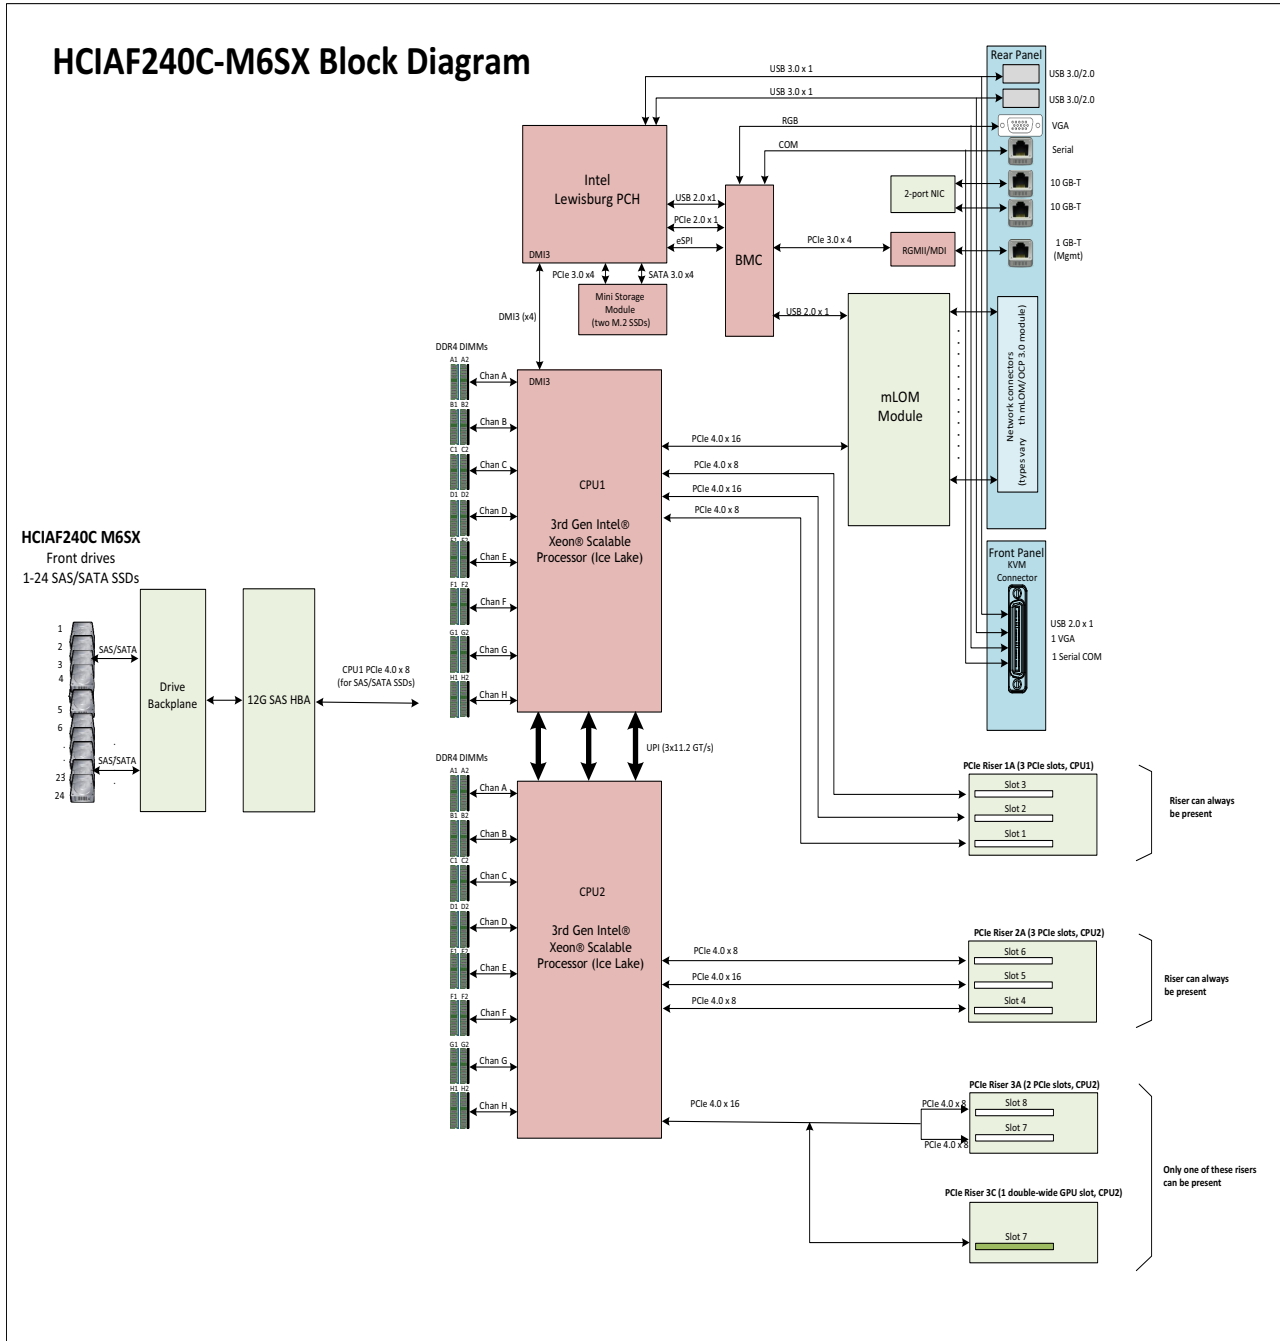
HCIAF240C-M6SX Block Diagram

USB 3.0 x 1
USB 3.0 x 1
RGB
COM

Rear Panel
USB 3.0/2.0
USB 3.0/2.0
VGA
Serial
10 GB-T
10 GB-T
1 GB-T (Mgmt)

2-port NIC
RGMII/MDI

Intel Lewisburg PCH
DMI3
USB 2.0 x1
PCIe 2.0 x 1
eSPI
BMC
PCIe 3.0 x 4
PCIe 3.0 x4
SATA 3.0 x4
Mini Storage Module (two M.2 SSDs)
USB 2.0 x 1
DMI3 (x4)

mLOM Module
Network connectors (types vary with mLOM/OCP 3.0 module)

DDR4 DIMMs
A1 A2
Chan A
DMI3
B1 B2
Chan B
C1 C2
Chan C
D1 D2
Chan D
E1 E2
Chan E
F1 F2
Chan F
G1 G2
Chan G
H1 H2
Chan H

CPU1
3rd Gen Intel® Xeon® Scalable Processor (Ice Lake)
PCIe 4.0 x 16
PCIe 4.0 x 8
PCIe 4.0 x 16
PCIe 4.0 x 8

Front Panel
KVM Connector
USB 2.0 x 1
1 VGA
1 Serial COM

HCIAF240C M6SX
Front drives
1-24 SAS/SATA SSDs
1
2
3
4
5
6
23
24
SAS/SATA
SAS/SATA
Drive Backplane
12G SAS HBA
CPU1 PCIe 4.0 x 8 (for SAS/SATA SSDs)

UPI (3x11.2 GT/s)

PCIe Riser 1A (3 PCIe slots, CPU1)
Slot 3
Slot 2
Slot 1
Riser can always be present

DDR4 DIMMs
A1 A2
Chan A
B1 B2
Chan B
C1 C2
Chan C
D1 D2
Chan D
E1 E2
Chan E
F1 F2
Chan F
G1 G2
Chan G
H1 H2
Chan H

CPU2
3rd Gen Intel® Xeon® Scalable Processor (Ice Lake)
PCIe 4.0 x 8
PCIe 4.0 x 16
PCIe 4.0 x 8

PCIe Riser 2A (3 PCIe slots, CPU2)
Slot 6
Slot 5
Slot 4
Riser can always be present

PCIe 4.0 x 16
PCIe Riser 3A (2 PCIe slots, CPU2)
PCIe 4.0 x 8
Slot 8
Slot 7
PCIe 4.0 x 8

Only one of these risers can be present

PCIe Riser 3C (1 double-wide GPU slot, CPU2)
Slot 7